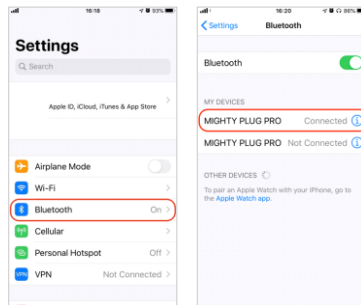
16:18
93%

Settings

Search

Apple ID, iCloud, iTunes & App Store

Airplane Mode

Wi-Fi

Bluetooth
On

Cellular

Personal Hotspot
Off

VPN
Not Connected

16:20
86%

Settings
Bluetooth

Bluetooth

MY DEVICES

MIGHTY PLUG PRO
Connected

MIGHTY PLUG PRO
Not Connected

OTHER DEVICES

To pair an Apple Watch with your iPhone, go to the Apple Watch app.